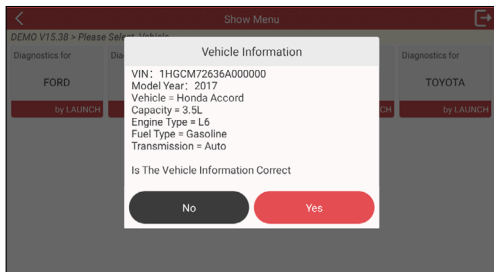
Show Menu

DEMO V15.38 > Please Select Vehicle

Diagnostics for
FORD
by LAUNCH

Dia

CH

Diagnostics for
TOYOTA
by LAUNCH

Vehicle Information

VIN：1HGCM72636A000000
Model Year：2017
Vehicle = Honda Accord
Capacity = 3.5L
Engine Type = L6
Fuel Type = Gasoline
Transmission = Auto

Is The Vehicle Information Correct

No

Yes